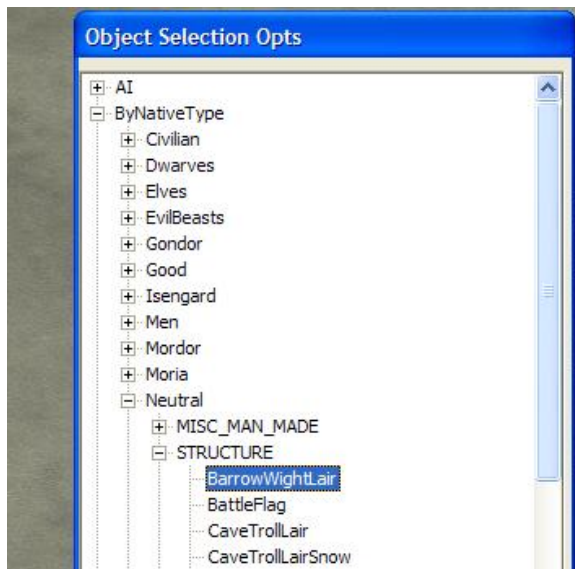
Object Selection Opts

AI
ByNativeType
Civilian
Dwarves
Elves
EvilBeasts
Gondor
Good
Isengard
Men
Mordor
Moria
Neutral
MISC_MAN_MADE
STRUCTURE
BarrowWightLair
BattleFlag
CaveTrollLair
CaveTrollLairSnow